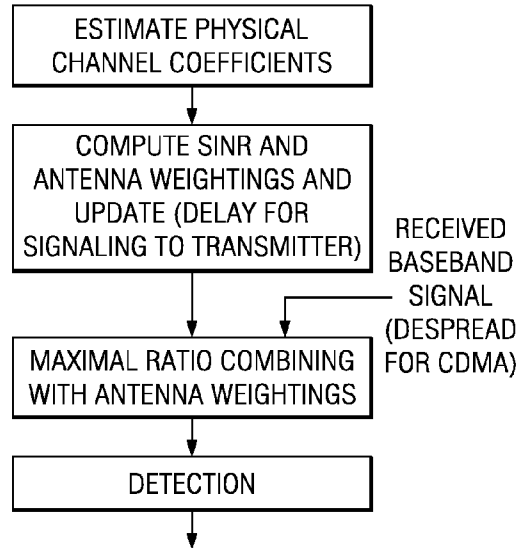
ESTIMATE PHYSICAL CHANNEL COEFFICIENTS

COMPUTE SINR AND ANTENNA WEIGHTINGS AND UPDATE (DELAY FOR SIGNALING TO TRANSMITTER)

RECEIVED BASEBAND SIGNAL (DESPREAD FOR CDMA)

MAXIMAL RATIO COMBINING WITH ANTENNA WEIGHTINGS

DETECTION